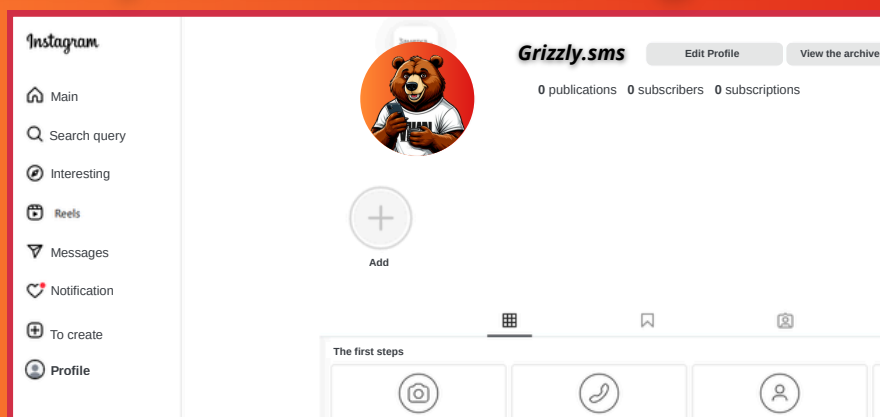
Instagram

Main

Search query

Interesting

Reels

Messages

Notification

To create

Profile

Grizzly.sms

Edit Profile

View the archive

0 publications 0 subscribers 0 subscriptions

Add

The first steps